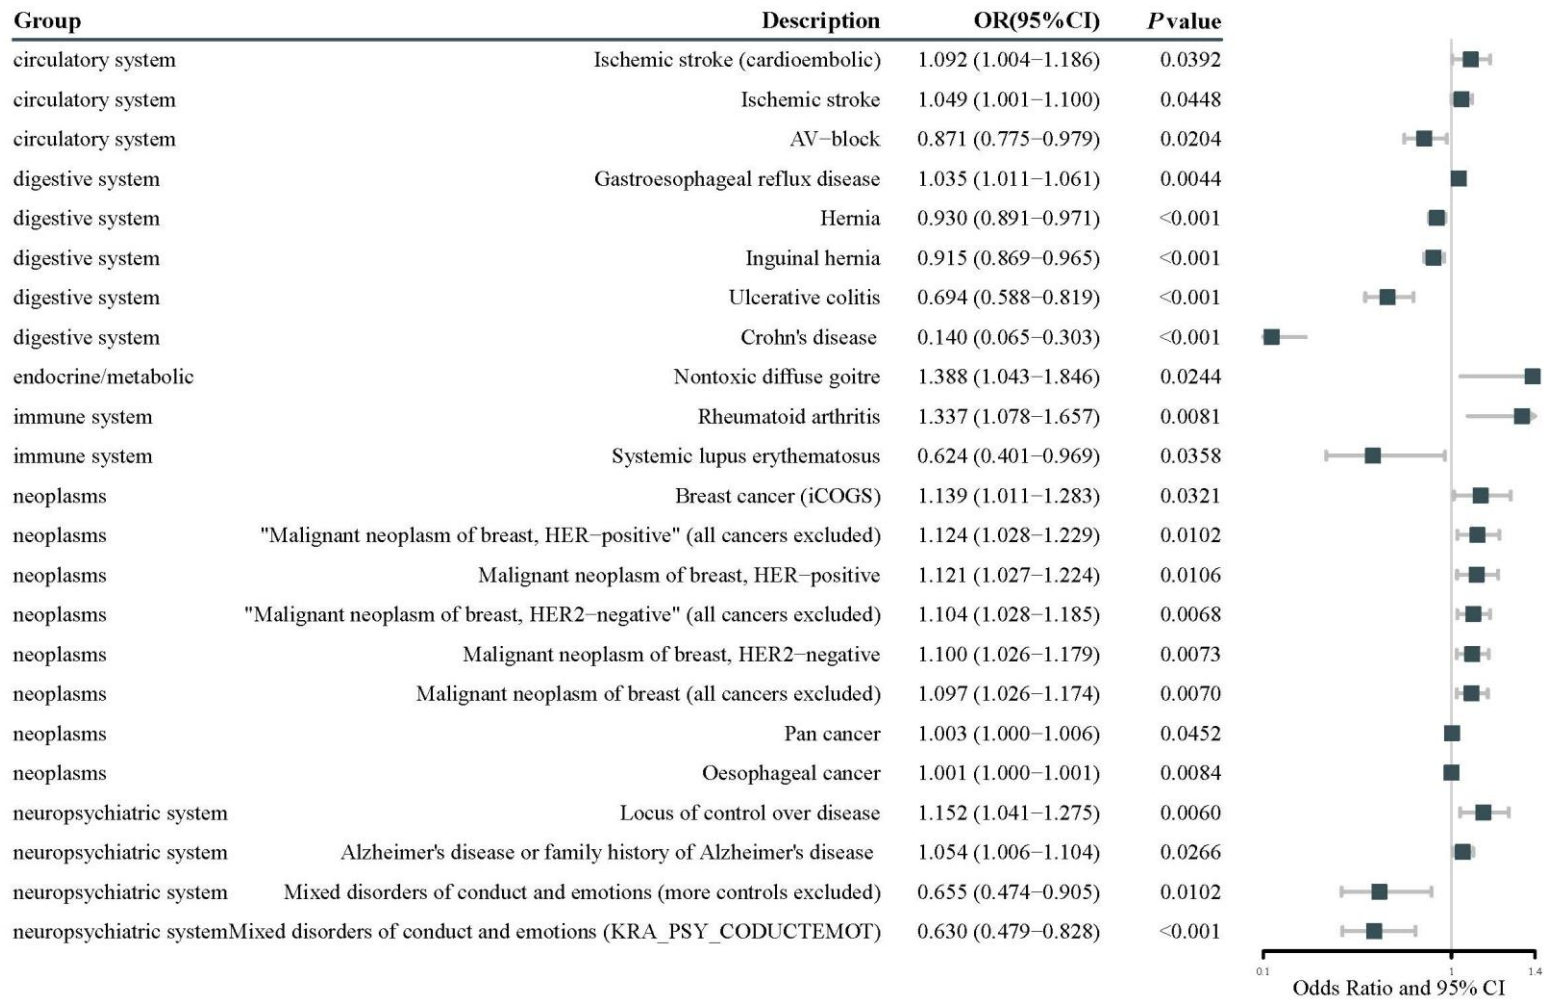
| Group | Description | OR(95%CI) | *P* value |
|---|---|---|---|
| circulatory system | Ischemic stroke (cardioembolic) | 1.092 (1.004–1.186) | 0.0392 |
| circulatory system | Ischemic stroke | 1.049 (1.001–1.100) | 0.0448 |
| circulatory system | AV–block | 0.871 (0.775–0.979) | 0.0204 |
| digestive system | Gastroesophageal reflux disease | 1.035 (1.011–1.061) | 0.0044 |
| digestive system | Hernia | 0.930 (0.891–0.971) | <0.001 |
| digestive system | Inguinal hernia | 0.915 (0.869–0.965) | <0.001 |
| digestive system | Ulcerative colitis | 0.694 (0.588–0.819) | <0.001 |
| digestive system | Crohn's disease | 0.140 (0.065–0.303) | <0.001 |
| endocrine/metabolic | Nontoxic diffuse goitre | 1.388 (1.043–1.846) | 0.0244 |
| immune system | Rheumatoid arthritis | 1.337 (1.078–1.657) | 0.0081 |
| immune system | Systemic lupus erythematosus | 0.624 (0.401–0.969) | 0.0358 |
| neoplasms | Breast cancer (iCOGS) | 1.139 (1.011–1.283) | 0.0321 |
| neoplasms | "Malignant neoplasm of breast, HER–positive" (all cancers excluded) | 1.124 (1.028–1.229) | 0.0102 |
| neoplasms | Malignant neoplasm of breast, HER–positive | 1.121 (1.027–1.224) | 0.0106 |
| neoplasms | "Malignant neoplasm of breast, HER2–negative" (all cancers excluded) | 1.104 (1.028–1.185) | 0.0068 |
| neoplasms | Malignant neoplasm of breast, HER2–negative | 1.100 (1.026–1.179) | 0.0073 |
| neoplasms | Malignant neoplasm of breast (all cancers excluded) | 1.097 (1.026–1.174) | 0.0070 |
| neoplasms | Pan cancer | 1.003 (1.000–1.006) | 0.0452 |
| neoplasms | Oesophageal cancer | 1.001 (1.000–1.001) | 0.0084 |
| neuropsychiatric system | Locus of control over disease | 1.152 (1.041–1.275) | 0.0060 |
| neuropsychiatric system | Alzheimer's disease or family history of Alzheimer's disease | 1.054 (1.006–1.104) | 0.0266 |
| neuropsychiatric system | Mixed disorders of conduct and emotions (more controls excluded) | 0.655 (0.474–0.905) | 0.0102 |
| neuropsychiatric system | Mixed disorders of conduct and emotions (KRA_PSY_CODUCTEMOT) | 0.630 (0.479–0.828) | <0.001 |

0.1 1 1.4
Odds Ratio and 95% CI